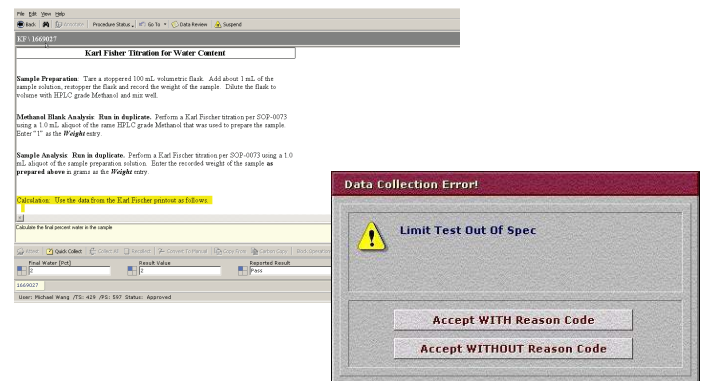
File Edit View Help

Back | Procedure Status | Go To | Data Review | Suspend

KF: 1669027

Karl Fisher Titration for Water Content

Sample Preparation: Tare a stoppered 100 mL volumetric flask. Add about 1 mL of the sample solution, restopper the flask and record the weight of the sample. Dilute the flask to volume with HPLC grade Methanol and mix well.

Methanol Blank Analysis: Run in duplicate. Perform a Karl Fischer titration per SOP-0073 using a 1.0 mL aliquot of the same HPLC grade Methanol that was used to prepare the sample. Enter "1" as the Weight entry.

Sample Analysis: Run in duplicate. Perform a Karl Fischer titration per SOP-0073 using a 1.0 mL aliquot of the sample preparation solution. Enter the recorded weight of the sample as prepared above in grams as the Weight entry.

Calculation: Use the data from the Karl Fischer printout as follows:

Calculate the final percent water in the sample

Quick Collect | Collect All | Convert To Manual | Copy From

| Final Water (Pct) | Result Value | Reported Result |
|---|---|---|
| 2 | 2 | Pass |

1669027

User: Michael Wang /TS: 429 /PS: 597 Status: Approved

Data Collection Error!

Limit Test Out Of Spec

Accept WITH Reason Code

Accept WITHOUT Reason Code